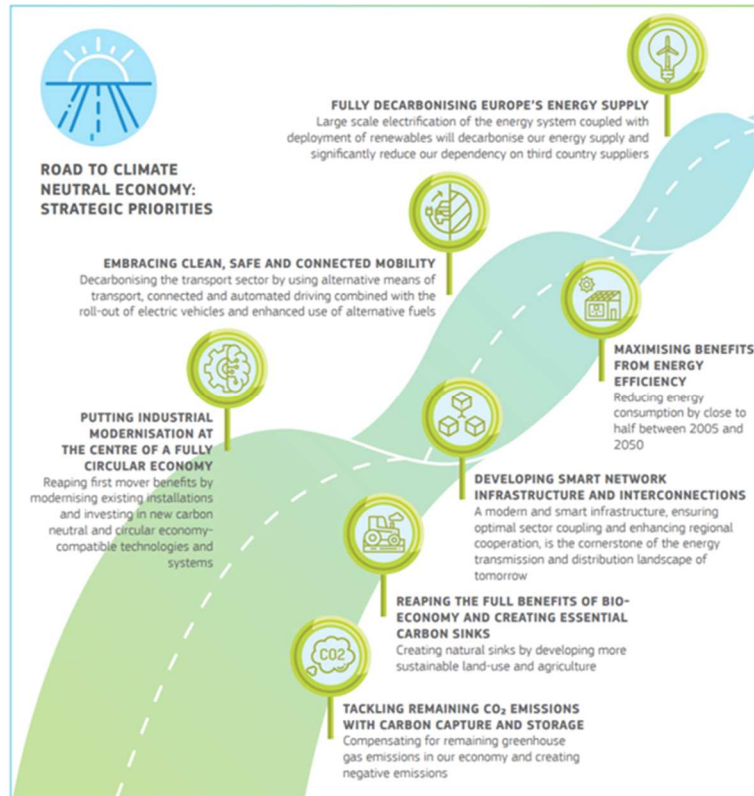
ROAD TO CLIMATE NEUTRAL ECONOMY: STRATEGIC PRIORITIES

FULLY DECARBONISING EUROPE'S ENERGY SUPPLY
Large scale electrification of the energy system coupled with deployment of renewables will decarbonise our energy supply and significantly reduce our dependency on third country suppliers

EMBRACING CLEAN, SAFE AND CONNECTED MOBILITY
Decarbonising the transport sector by using alternative means of transport, connected and automated driving combined with the roll-out of electric vehicles and enhanced use of alternative fuels

MAXIMISING BENEFITS FROM ENERGY EFFICIENCY
Reducing energy consumption by close to half between 2005 and 2050

PUTTING INDUSTRIAL MODERNISATION AT THE CENTRE OF A FULLY CIRCULAR ECONOMY
Reaping first mover benefits by modernising existing installations and investing in new carbon neutral and circular economy-compatible technologies and systems

DEVELOPING SMART NETWORK INFRASTRUCTURE AND INTERCONNECTIONS
A modern and smart infrastructure, ensuring optimal sector coupling and enhancing regional cooperation, is the cornerstone of the energy transmission and distribution landscape of tomorrow

REAPING THE FULL BENEFITS OF BIO-ECONOMY AND CREATING ESSENTIAL CARBON SINKS
Creating natural sinks by developing more sustainable land-use and agriculture

CO2

TACKLING REMAINING $CO_2$ EMISSIONS WITH CARBON CAPTURE AND STORAGE
Compensating for remaining greenhouse gas emissions in our economy and creating negative emissions